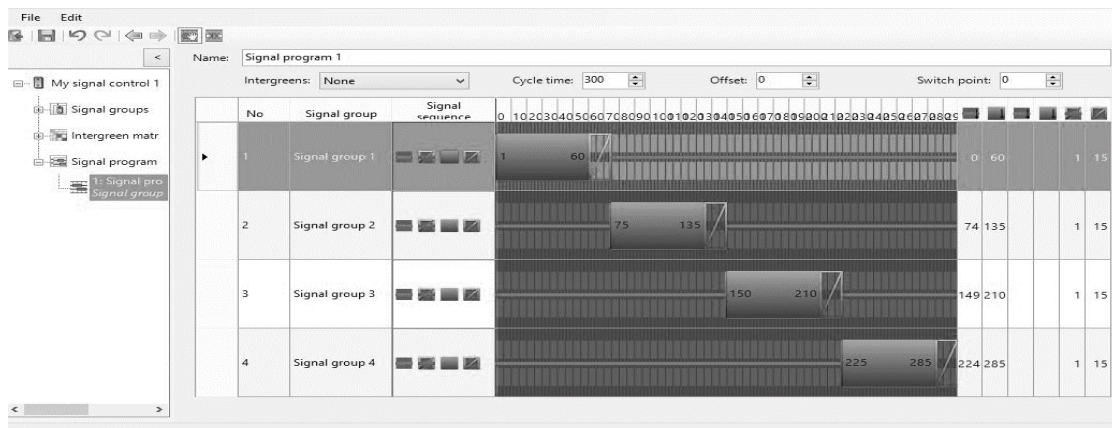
File Edit

<

My signal control 1
Signal groups
Intergreen matr
Signal program
1: Signal pro
Signal group

Name: Signal program 1

Intergreens: None

Cycle time: 300

Offset: 0

Switch point: 0

| No | Signal group | Signal sequence | 0 10 20 30 40 50 60 70 80 90 100 110 120 130 140 150 160 170 180 190 200 210 220 230 240 250 260 270 280 29 | | | | | | |
|---|---|---|---|---|---|---|---|---|---|
| 1 | Signal group 1 | | 1 60 | 0 | 60 | | | 1 | 15 |
| 2 | Signal group 2 | | 75 135 | 74 | 135 | | | 1 | 15 |
| 3 | Signal group 3 | | 150 210 | 149 | 210 | | | 1 | 15 |
| 4 | Signal group 4 | | 225 285 | 224 | 285 | | | 1 | 15 |